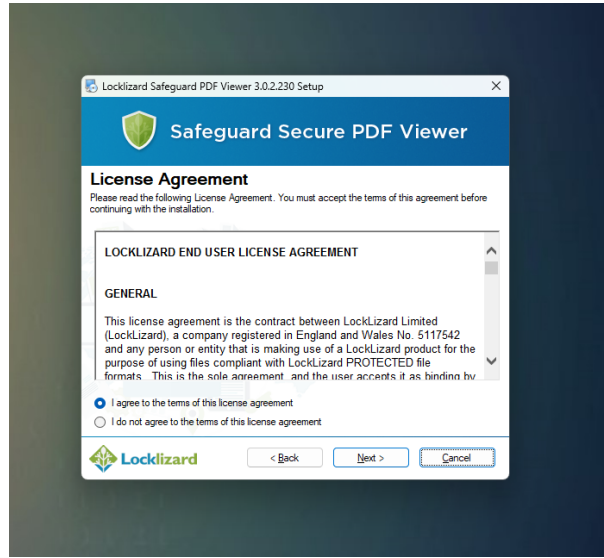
Locklizard Safeguard PDF Viewer 3.0.2.230 Setup

Safeguard Secure PDF Viewer

License Agreement

Please read the following License Agreement. You must accept the terms of this agreement before continuing with the installation.

LOCKLIZARD END USER LICENSE AGREEMENT

GENERAL

This license agreement is the contract between LockLizard Limited (LockLizard), a company registered in England and Wales No. 5117542 and any person or entity that is making use of a LockLizard product for the purpose of using files compliant with LockLizard PROTECTED file formats. This is the sole agreement, and the user accepts it as binding by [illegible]

I agree to the terms of this license agreement

I do not agree to the terms of this license agreement

Locklizard

< Back

Next >

Cancel